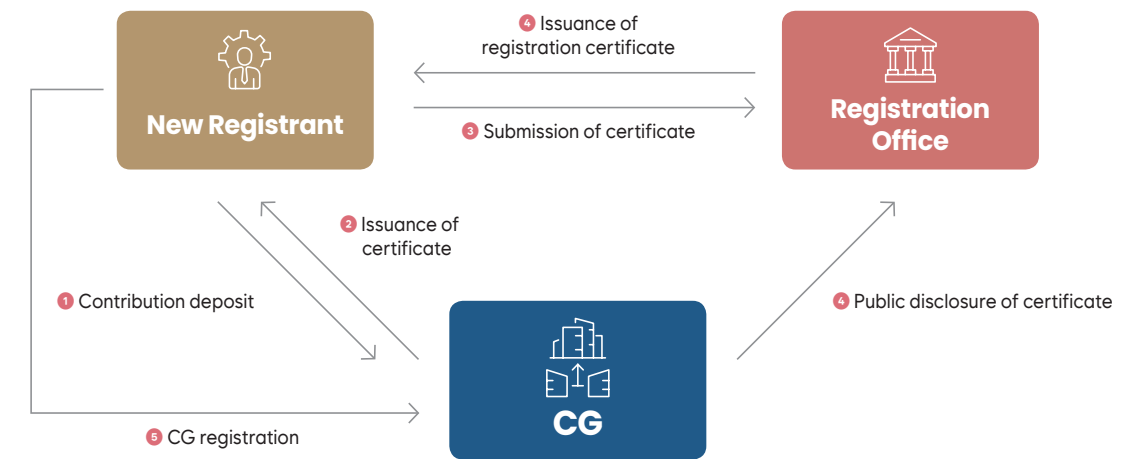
New Registrant

4 Issuance of registration certificate

3 Submission of certificate

Registration Office

2 Issuance of certificate

1 Contribution deposit

4 Public disclosure of certificate

CG

5 CG registration